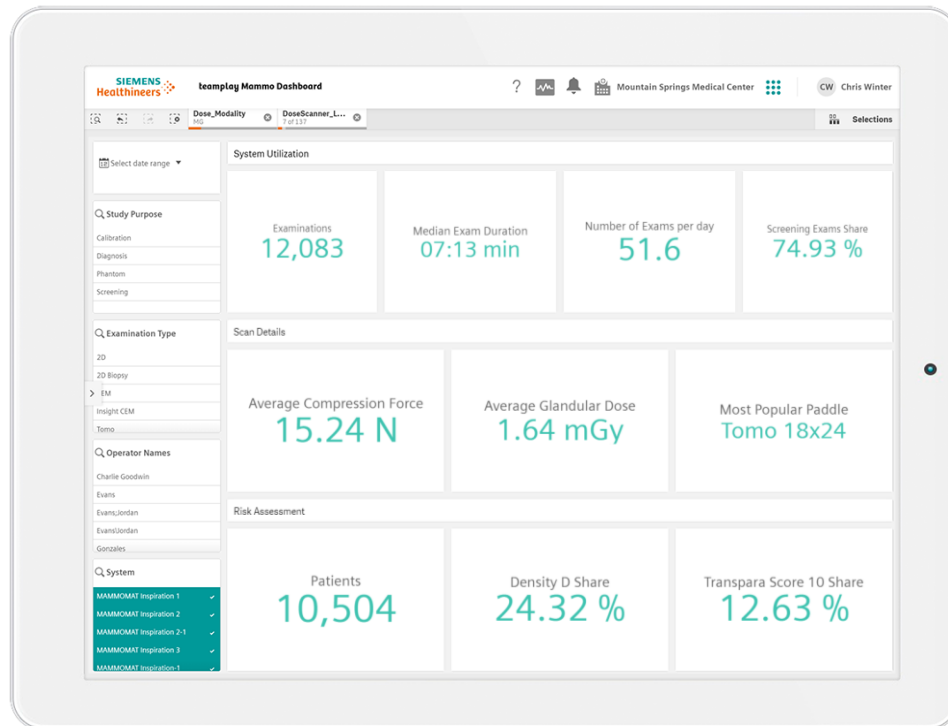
SIEMENS Healthineers

teamplay Mammo Dashboard

Mountain Springs Medical Center

CW Chris Winter

Dose_Modality
MG

DoseScanner_L...
7 of 137

Selections

Select date range

Study Purpose
Calibration
Diagnosis
Phantom
Screening

Examination Type
2D
2D Biopsy
CEM
Insight CEM
Tomo

Operator Names
Charlie Goodwin
Evans
Evans;Jordan
Evans\Jordan
Gonzales

System
MAMMOMAT Inspiration 1
MAMMOMAT Inspiration 2
MAMMOMAT Inspiration 2-1
MAMMOMAT Inspiration 3
MAMMOMAT Inspiration-1

System Utilization

Examinations
12,083

Median Exam Duration
07:13 min

Number of Exams per day
51.6

Screening Exams Share
74.93 %

Scan Details

Average Compression Force
15.24 N

Average Glandular Dose
1.64 mGy

Most Popular Paddle
Tomo 18x24

Risk Assessment

Patients
10,504

Density D Share
24.32 %

Transpara Score 10 Share
12.63 %